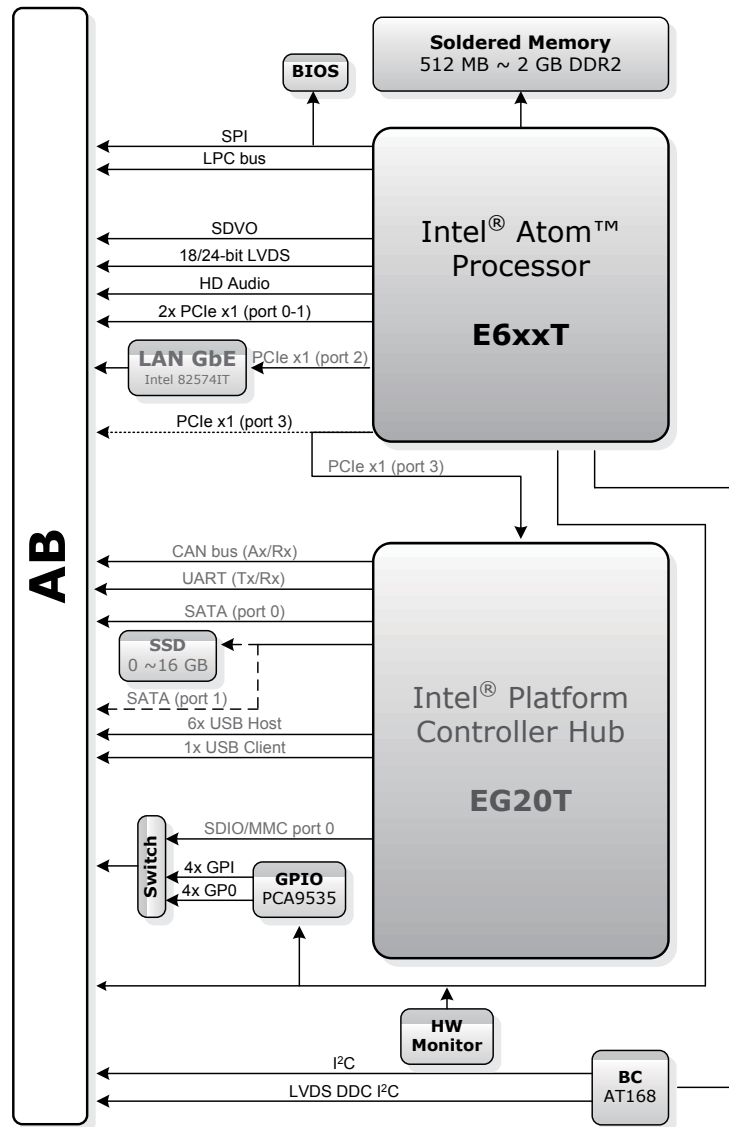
AB

BIOS

Soldered Memory
512 MB ~ 2 GB DDR2

SPI
LPC bus

Intel® Atom™ Processor

E6xxT

SDVO
18/24-bit LVDS
HD Audio
2x PCIe x1 (port 0-1)

LAN GbE
Intel 82574IT

PCIe x1 (port 2)

PCIe x1 (port 3)

PCIe x1 (port 3)

CAN bus (Ax/Rx)
UART (Tx/Rx)
SATA (port 0)

SSD
0 ~16 GB

SATA (port 1)
6x USB Host
1x USB Client

Intel® Platform Controller Hub

EG20T

SDIO/MMC port 0

Switch

4x GPI
4x GP0

GPIO
PCA9535

HW Monitor

I²C
LVDS DDC I²C

BC
AT168